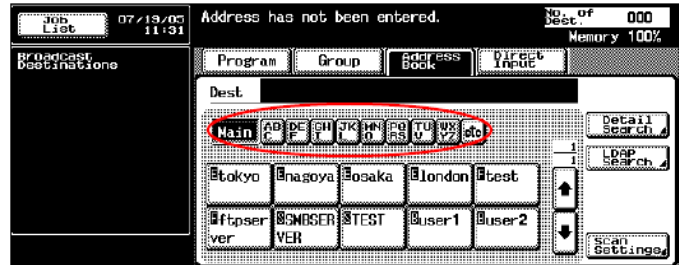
Job List 07/19/05 11:31

Address has not been entered.

No. of Dest. 000

Memory 100%

Broadcast Destinations

Program

Group

Address Book

Direct Input

Dest

Main

ABC

DEF

GHI

JKL

MNO

PQRS

TUV

WXYZ

etc

Detail Search

LDAP Search

1

1

tokyo

nagoya

osaka

london

test

ftpserver

SMBSERVER

TEST

user1

user2

Scan Settings